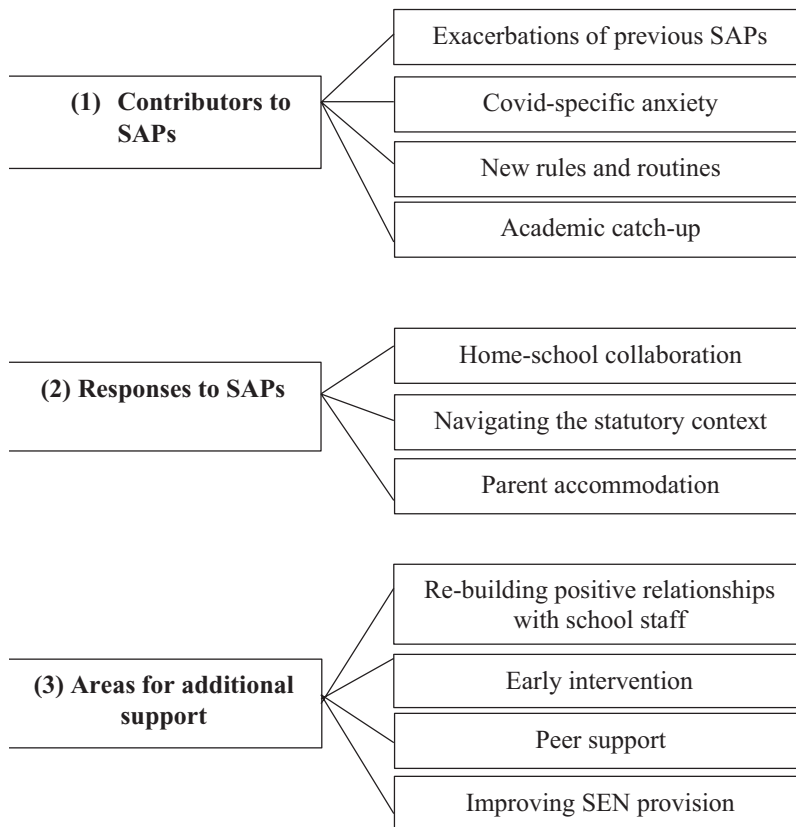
(1) Contributors to SAPs

Exacerbations of previous SAPs

Covid-specific anxiety

New rules and routines

Academic catch-up

(2) Responses to SAPs

Home-school collaboration

Navigating the statutory context

Parent accommodation

(3) Areas for additional support

Re-building positive relationships with school staff

Early intervention

Peer support

Improving SEN provision